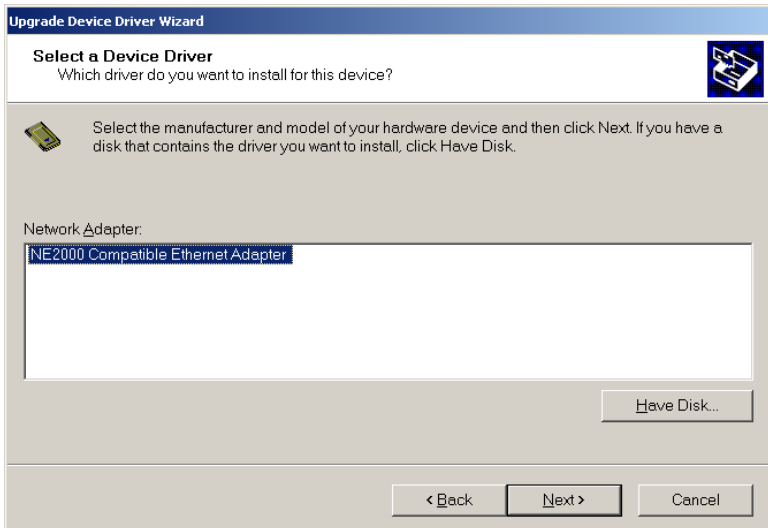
Upgrade Device Driver Wizard

Select a Device Driver
Which driver do you want to install for this device?

Select the manufacturer and model of your hardware device and then click Next. If you have a disk that contains the driver you want to install, click Have Disk.

Network Adapter:

NE2000 Compatible Ethernet Adapter

Have Disk...

< Back

Next >

Cancel